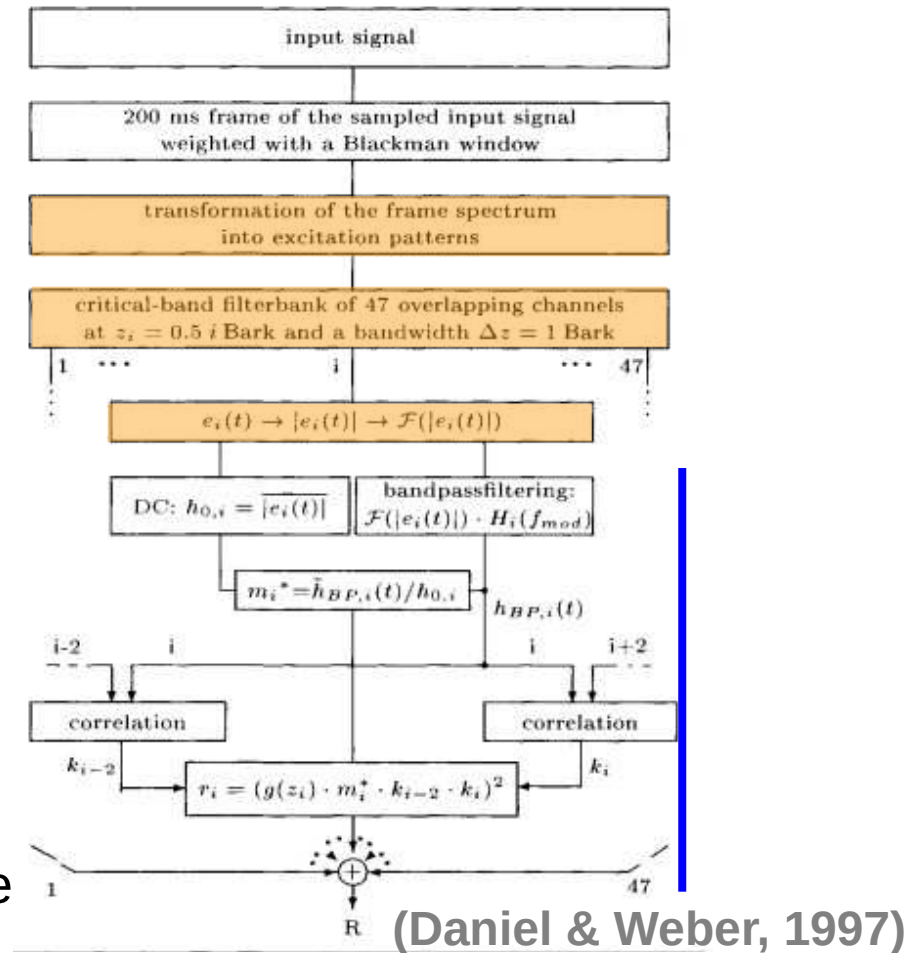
input signal

200 ms frame of the sampled input signal weighted with a Blackman window

transformation of the frame spectrum into excitation patterns

critical-band filterbank of 47 overlapping channels at $z_i = 0.5\, i$ Bark and a bandwidth $\Delta z = 1$ Bark

1 ··· i ··· 47

$e_i(t) \rightarrow |e_i(t)| \rightarrow \mathcal{F}(|e_i(t)|)$

DC: $h_{0,i} = \overline{|e_i(t)|}$

bandpassfiltering: $\mathcal{F}(|e_i(t)|) \cdot H_i(f_{mod})$

$m_i{}^* = \tilde{h}_{BP,i}(t)/h_{0,i}$

$h_{BP,i}(t)$

i-2 i i i+2

correlation

correlation

$k_{i-2}$

$k_i$

$r_i = (g(z_i) \cdot m_i^* \cdot k_{i-2} \cdot k_i)^2$

1 47

R

e

(Daniel & Weber, 1997)